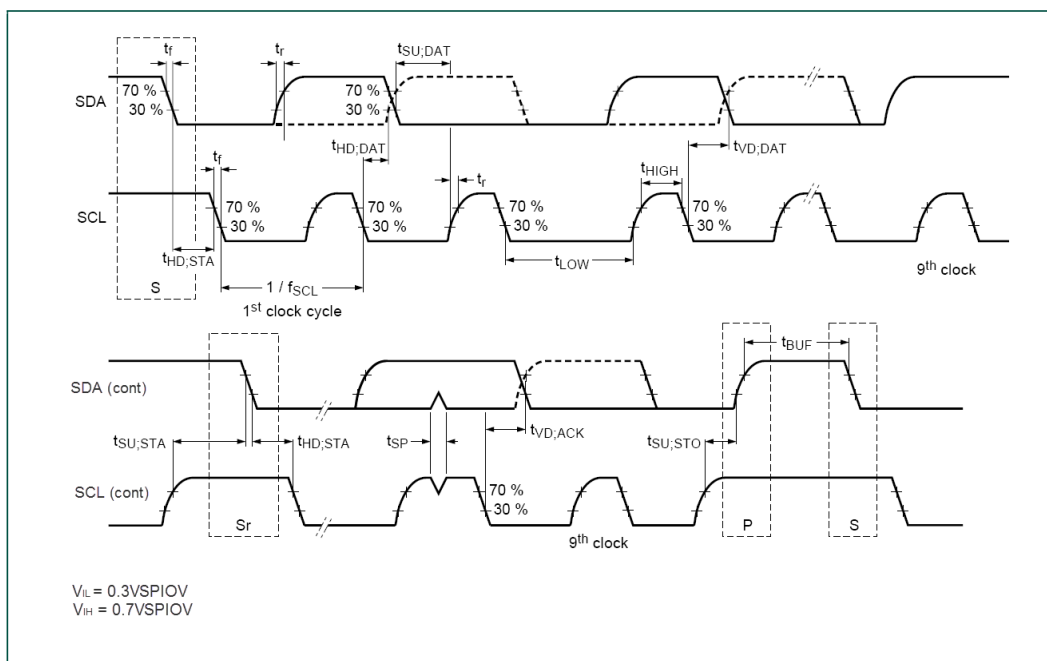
$t_f$
$t_r$
$t_{SU;DAT}$
SDA
70 %
30 %
70 %
30 %
$t_{HD;DAT}$
$t_{VD;DAT}$
$t_f$
$t_r$
$t_{HIGH}$
SCL
70 %
30 %
70 %
30 %
70 %
30 %
70 %
30 %
$t_{HD;STA}$
$t_{LOW}$
S
$1 / f_{SCL}$
$9^{th}$ clock
$1^{st}$ clock cycle
$t_{BUF}$
SDA (cont)
$t_{SU;STA}$
$t_{HD;STA}$
$t_{SP}$
$t_{VD;ACK}$
$t_{SU;STO}$
SCL (cont)
70 %
30 %
Sr
$9^{th}$ clock
P
S
$V_{IL}$ = 0.3VSPIOV
$V_{IH}$ = 0.7VSPIOV